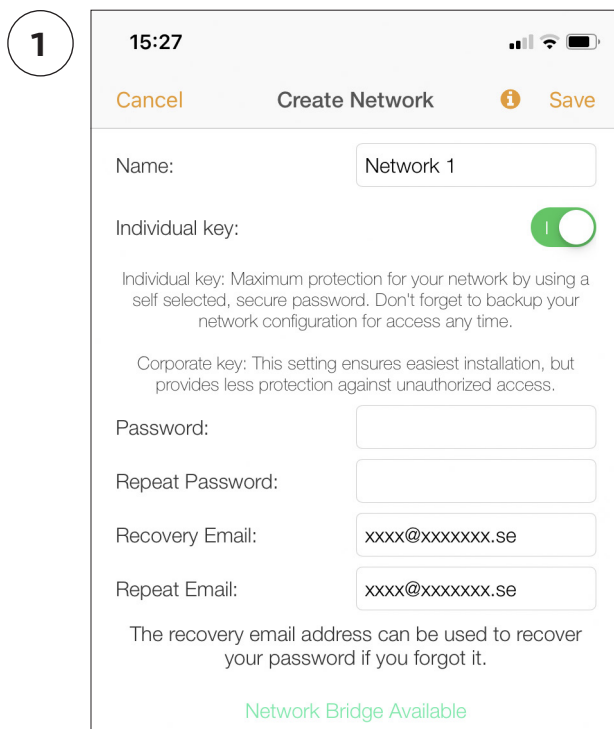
1

15:27

Cancel Create Network Save

Name: Network 1

Individual key: I

Individual key: Maximum protection for your network by using a self selected, secure password. Don't forget to backup your network configuration for access any time.

Corporate key: This setting ensures easiest installation, but provides less protection against unauthorized access.

Password:

Repeat Password:

Recovery Email: xxxx@xxxxxxx.se

Repeat Email: xxxx@xxxxxxx.se

The recovery email address can be used to recover your password if you forgot it.

Network Bridge Available